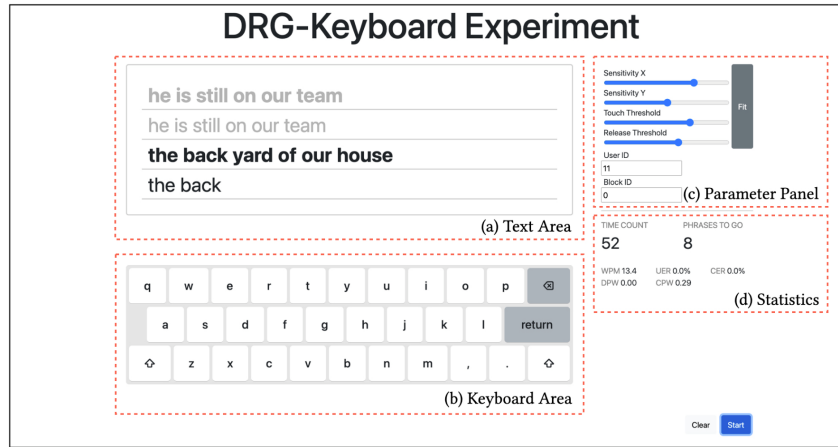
DRG-Keyboard Experiment

he is still on our team

he is still on our team

the back yard of our house

the back

(a) Text Area

Sensitivity X

Sensitivity Y

Touch Threshold

Release Threshold

Fit

User ID

11

Block ID

0

(c) Parameter Panel

TIME COUNT

52

PHRASES TO GO

8

WPM 13.4 UER 0.0% CER 0.0%

DPW 0.00 CPW 0.29

(d) Statistics

q w e r t y u i o p ⌫

a s d f g h j k l return

⇧ z x c v b n m , . ⇧

(b) Keyboard Area

Clear Start